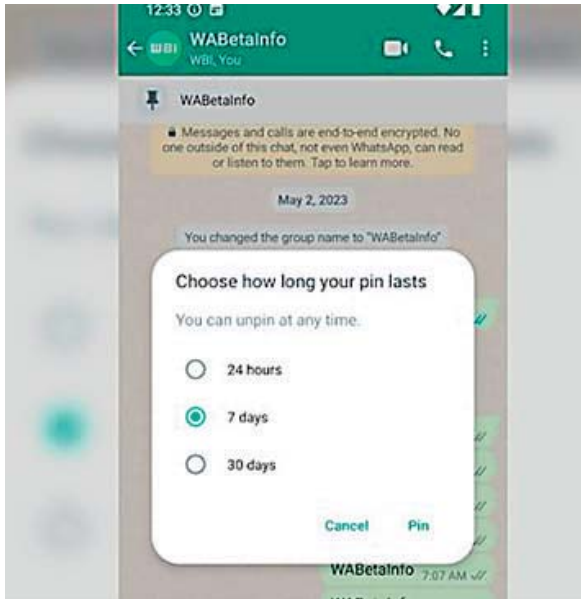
12:33

WBI WABetaInfo
WBI, You

WABetaInfo

Messages and calls are end-to-end encrypted. No one outside of this chat, not even WhatsApp, can read or listen to them. Tap to learn more.

May 2, 2023

You changed the group name to "WABetaInfo"

Choose how long your pin lasts

You can unpin at any time.

24 hours

7 days

30 days

Cancel

Pin

WABetaInfo 7:07 AM